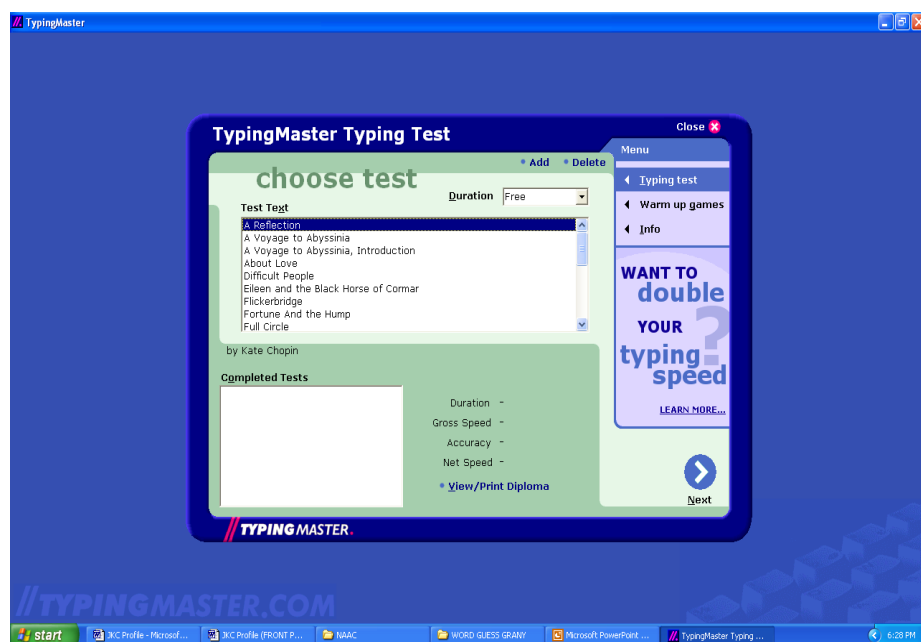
TypingMaster

TypingMaster Typing Test

Close

Menu

Typing test

Warm up games

Info

• Add • Delete

choose test

Duration Free

Test Text

A Reflection
A Voyage to Abyssinia
A Voyage to Abyssinia, Introduction
About Love
Difficult People
Eileen and the Black Horse of Cormar
Flickerbridge
Fortune And the Hump
Full Circle

by Kate Chopin

WANT TO double YOUR typing speed

LEARN MORE...

Completed Tests

Duration -
Gross Speed -
Accuracy -
Net Speed -

• View/Print Diploma

Next

TYPINGMASTER.

TYPINGMASTER.COM

start | JKC Profile - Microsof... | JKC Profile (FRONT P... | NAAC | WORD GUESS GRANY | Microsoft PowerPoint ... | TypingMaster Typing ... | 6:28 PM